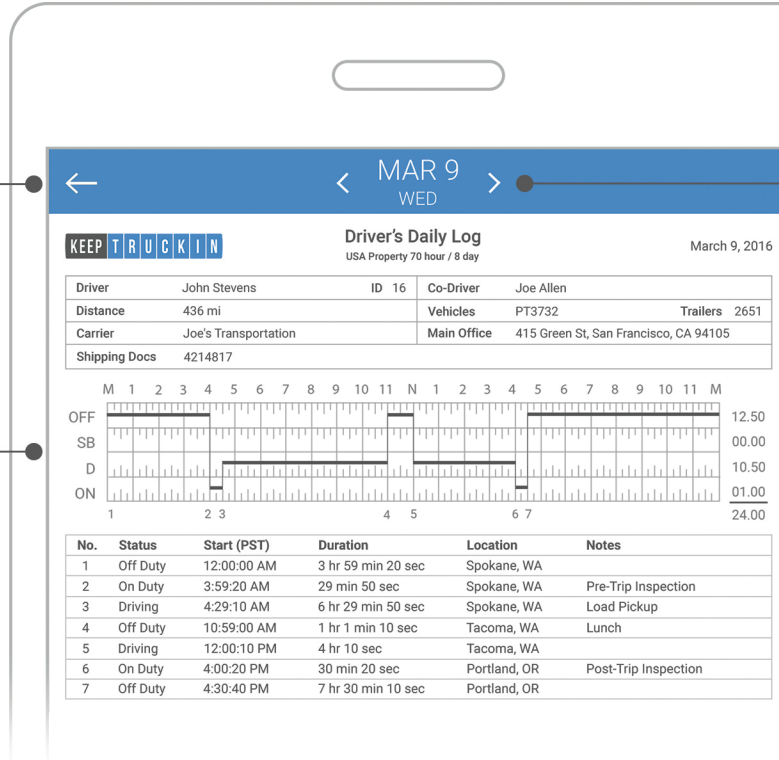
MAR 9
WED

KEEP TRUCKIN

Driver's Daily Log
USA Property 70 hour / 8 day

March 9, 2016

| Driver | John Stevens | ID 16 | Co-Driver | Joe Allen | |
|---|---|---|---|---|---|
| Distance | 436 mi | | Vehicles | PT3732 | Trailers 2651 |
| Carrier | Joe's Transportation | | Main Office | 415 Green St, San Francisco, CA 94105 | |
| Shipping Docs | 4214817 | | | | |

M 1 2 3 4 5 6 7 8 9 10 11 N 1 2 3 4 5 6 7 8 9 10 11 M

OFF
SB
D
ON

12.50
00.00
10.50
01.00
24.00

1 2 3 4 5 6 7

| No. | Status | Start (PST) | Duration | Location | Notes |
|---|---|---|---|---|---|
| 1 | Off Duty | 12:00:00 AM | 3 hr 59 min 20 sec | Spokane, WA | |
| 2 | On Duty | 3:59:20 AM | 29 min 50 sec | Spokane, WA | Pre-Trip Inspection |
| 3 | Driving | 4:29:10 AM | 6 hr 29 min 50 sec | Spokane, WA | Load Pickup |
| 4 | Off Duty | 10:59:00 AM | 1 hr 1 min 10 sec | Tacoma, WA | Lunch |
| 5 | Driving | 12:00:10 PM | 4 hr 10 sec | Tacoma, WA | |
| 6 | On Duty | 4:00:20 PM | 30 min 20 sec | Portland, OR | Post-Trip Inspection |
| 7 | Off Duty | 4:30:40 PM | 7 hr 30 min 10 sec | Portland, OR | |